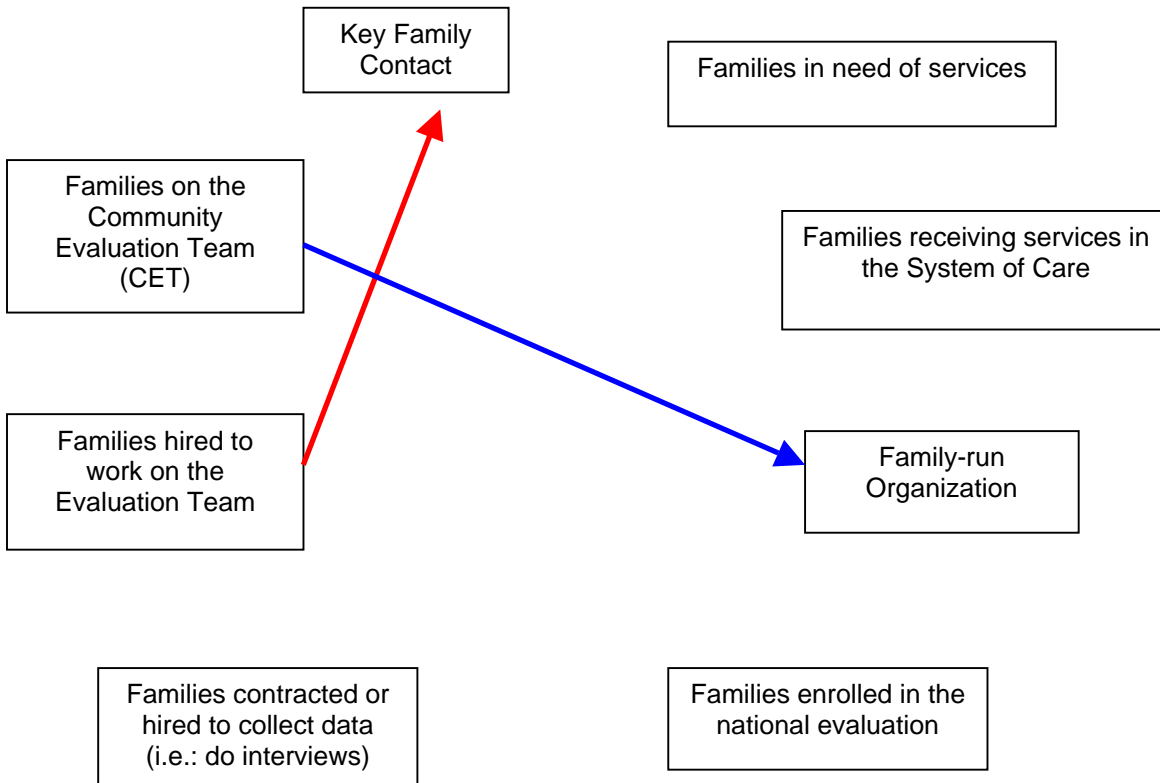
Key Family Contact

Families in need of services

Families on the Community Evaluation Team (CET)

Families receiving services in the System of Care

Families hired to work on the Evaluation Team

Family-run Organization

Families contracted or hired to collect data (i.e.: do interviews)

Families enrolled in the national evaluation